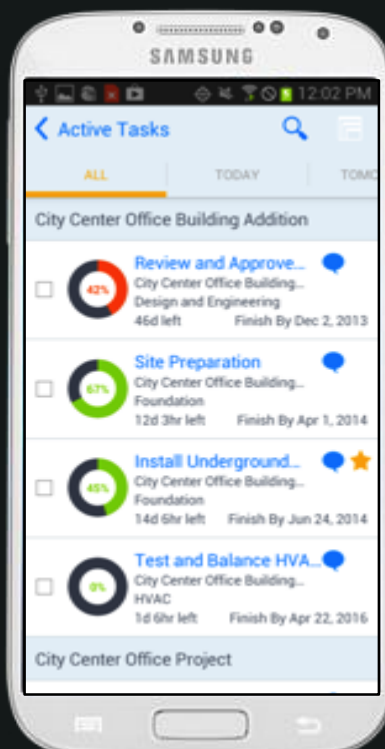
SAMSUNG

12:02 PM

Active Tasks

ALL
TODAY
TOMO

City Center Office Building Addition

42%
Review and Approve...
City Center Office Building...
Design and Engineering
46d left
Finish By Dec 2, 2013

67%
Site Preparation
City Center Office Building...
Foundation
12d 3hr left
Finish By Apr 1, 2014

45%
Install Underground...
City Center Office Building...
Foundation
14d 6hr left
Finish By Jun 24, 2014

0%
Test and Balance HVA...
City Center Office Building...
HVAC
1d 6hr left
Finish By Apr 22, 2016

City Center Office Project